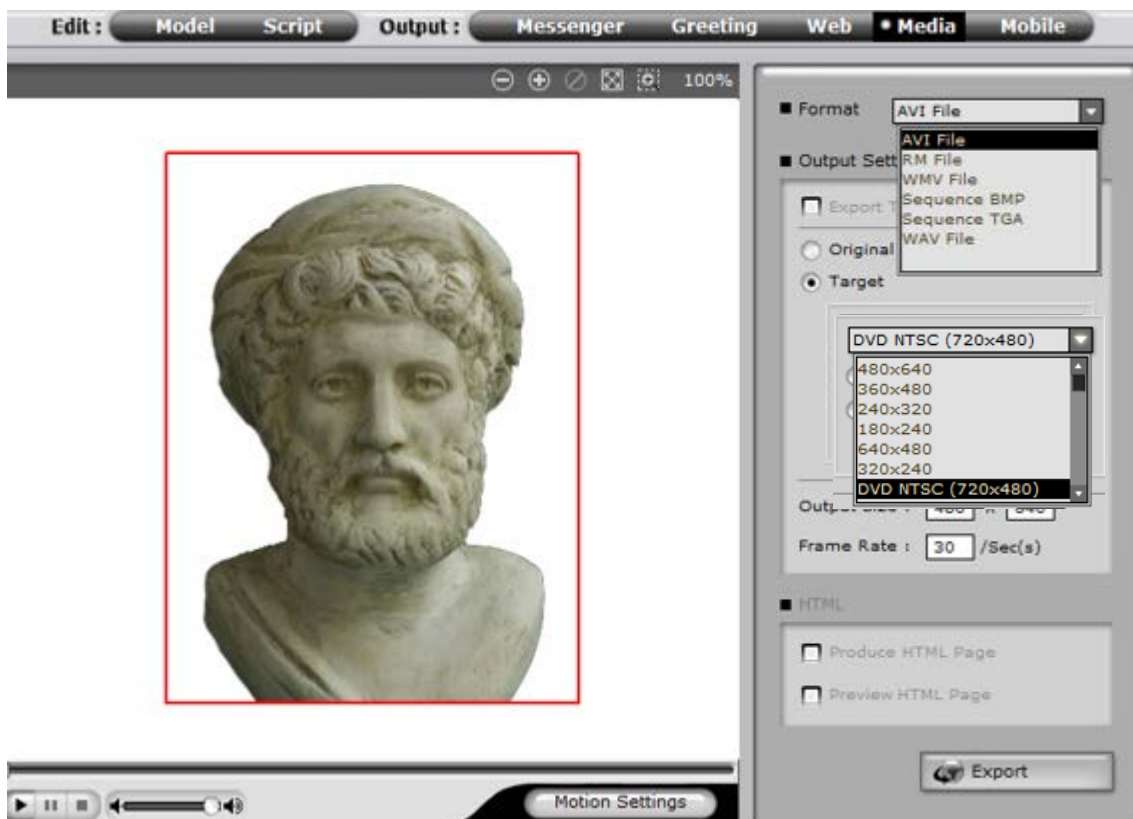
Edit : Model Script Output : Messenger Greeting Web • Media Mobile

100%

Format AVI File

AVI File
RM File
WMV File
Sequence BMP
Sequence TGA
WAV File

Output Sett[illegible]

Export T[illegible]

Original

Target

DVD NTSC (720x480)

480x640
360x480
240x320
180x240
640x480
320x240
DVD NTSC (720x480)

Outp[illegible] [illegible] x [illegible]

Frame Rate : 30 /Sec(s)

HTML

Produce HTML Page

Preview HTML Page

Export

Motion Settings